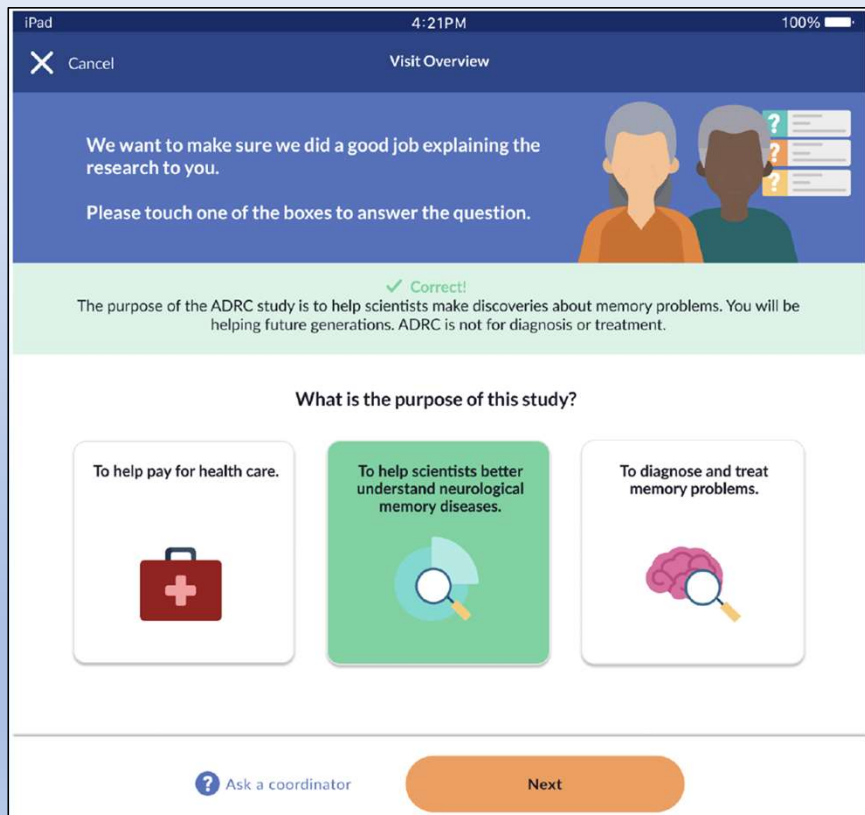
iPad 4:21PM 100%

Cancel

Visit Overview

We want to make sure we did a good job explaining the research to you.

Please touch one of the boxes to answer the question.

?
?
?

✓ Correct!
The purpose of the ADRC study is to help scientists make discoveries about memory problems. You will be helping future generations. ADRC is not for diagnosis or treatment.

What is the purpose of this study?

To help pay for health care.

To help scientists better understand neurological memory diseases.

To diagnose and treat memory problems.

Ask a coordinator

Next